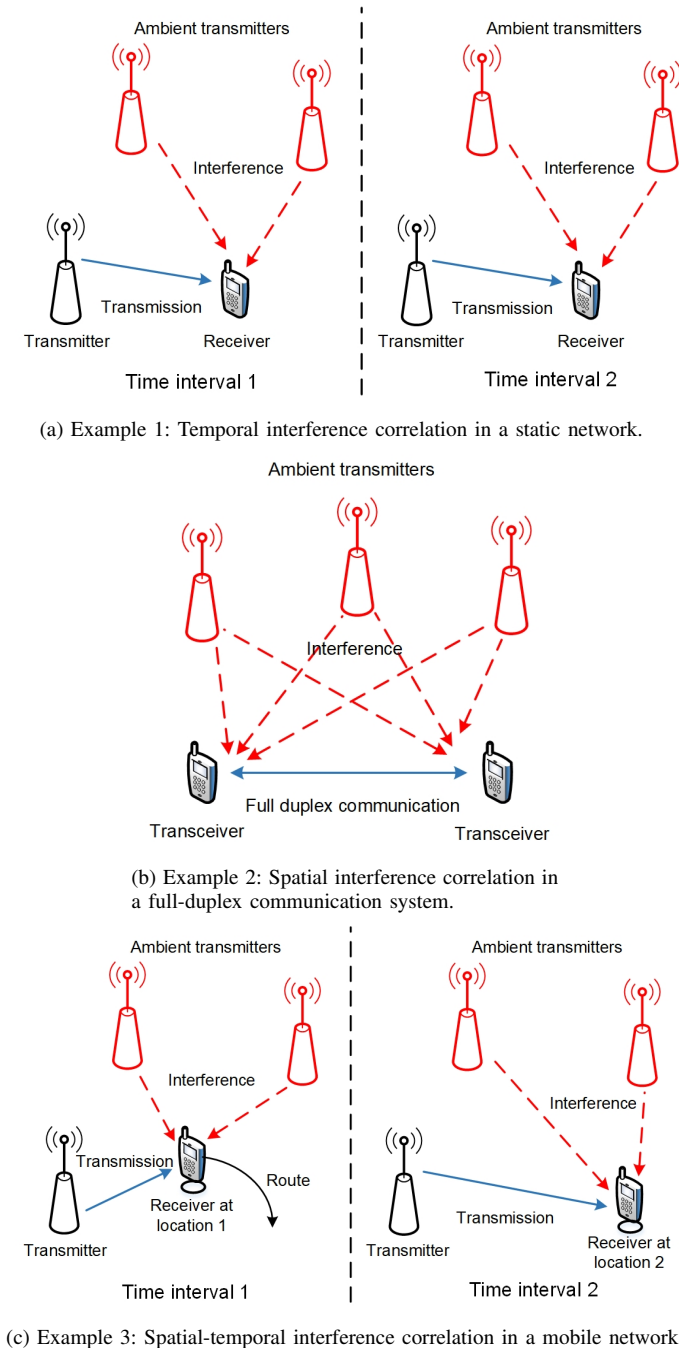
Ambient transmitters

Interference

Transmission

Transmitter

Receiver

Time interval 1

Ambient transmitters

Interference

Transmission

Transmitter

Receiver

Time interval 2

(a) Example 1: Temporal interference correlation in a static network.

Ambient transmitters

Interference

Full duplex communication

Transceiver

Transceiver

(b) Example 2: Spatial interference correlation in a full-duplex communication system.

Ambient transmitters

Interference

Transmission

Route

Receiver at location 1

Transmitter

Time interval 1

Ambient transmitters

Interference

Transmission

Transmitter

Receiver at location 2

Time interval 2

(c) Example 3: Spatial-temporal interference correlation in a mobile network